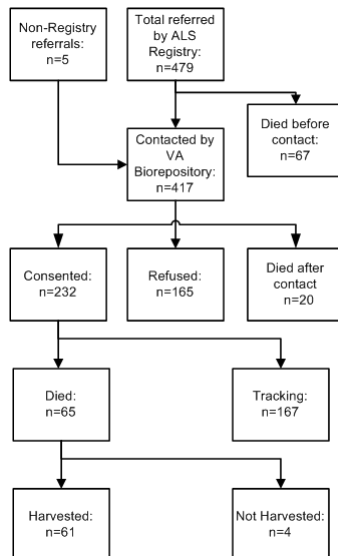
Non-Registry referrals: n=5

Total referred by ALS Registry: n=479

Died before contact: n=67

Contacted by VA Biorepository: n=417

Consented: n=232

Refused: n=165

Died after contact n=20

Died: n=65

Tracking: n=167

Harvested: n=61

Not Harvested: n=4